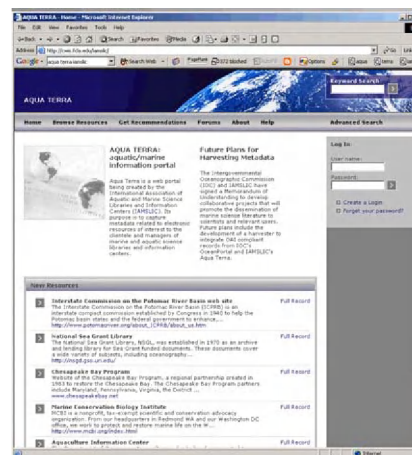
AQUA TERRA - Home - Microsoft Internet Explorer

File Edit View Favorites Tools Help

Back Search Favorites Media

Address http://van.fcla.edu/aquat/

Google - aqua terra aquatic Search Web PageRank 2572 blocked Options

AQUA TERRA

Keyword Search

Home Browse Resources Get Recommendations Forums About Help Advanced Search

AQUA TERRA: aquatic/marine information portal

Aqua Terra is a web portal being created by the International Association of Aquatic and Marine Science Libraries and Information Centers (IAMSLIC). Its purpose is to capture metadata related to electronic resources of interest to the scientist and managers of marine and aquatic science libraries and information centers.

Future Plans for Harvesting Metadata

The Intergovernmental Oceanographic Commission (IOC) and IAMSLIC have signed a Memorandum of Understanding to develop collaborative projects that will promote the dissemination of marine science literature to scientists and relevant users. Future plans include the development of a harvester to integrate OAI compliant records from IOC's OceanPortal and IAMSLIC's Aqua Terra.

Log In

User name:

Password:

Create a Login

Forgot your password?

New Resources

Interstate Commission on the Potomac River Basin web site
The Interstate Commission on the Potomac River Basin (ICPRB) is an interstate compact commission established by Congress in 1940 to help the Potomac basin states and the federal government to enhance,...
http://www.potomacriver.org/about_ICPRB/about_us.htm
Full Record

National Sea Grant Library
The National Sea Grant Library, NSGL, was established in 1970 as an archive and lending library for Sea Grant-funded documents. These documents cover a wide variety of subjects, including oceanography...
http://nsgd.gso.uri.edu/
Full Record

Chesapeake Bay Program
Website of the Chesapeake Bay Program, a regional partnership created in 1983 to restore the Chesapeake Bay. The Chesapeake Bay Program partners include Maryland, Pennsylvania, Virginia, the District ...
www.chesapeakebay.net
Full Record

Marine Conservation Biology Institute
MCBI is a nonprofit, tax-exempt scientific and conservation advocacy organization. From our headquarters in Redmond WA and our Washington DC office, we work to protect and restore marine life on the ...
http://www.mcbi.org/index.html
Full Record

Aquaculture Information Center
Full Record

Internet